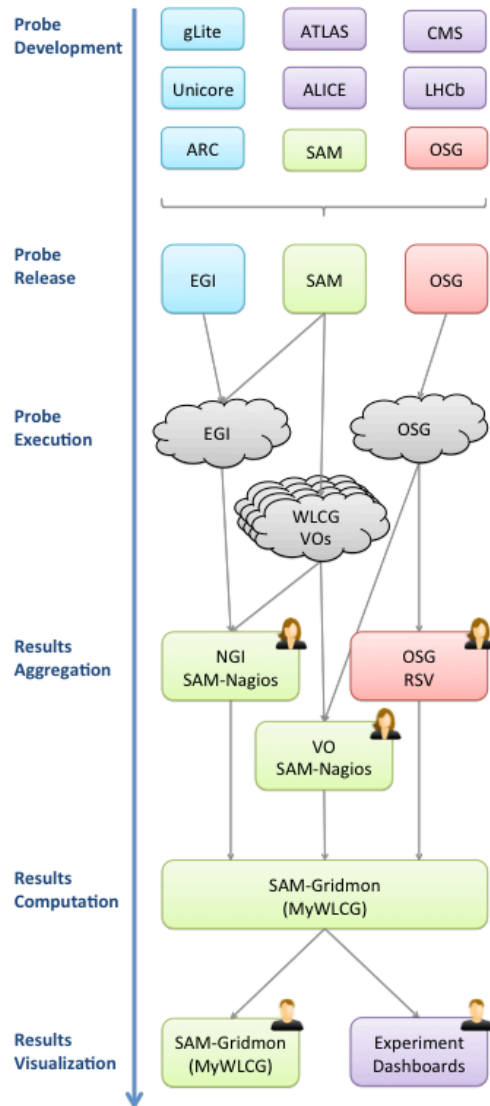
Probe Development

gLite
ATLAS
CMS
Unicore
ALICE
LHCb
ARC
SAM
OSG

Probe Release

EGI
SAM
OSG

Probe Execution

EGI
OSG
WLCG VOs

Results Aggregation

NGI SAM-Nagios
OSG RSV
VO SAM-Nagios

Results Computation

SAM-Gridmon (MyWLCG)

Results Visualization

SAM-Gridmon (MyWLCG)
Experiment Dashboards